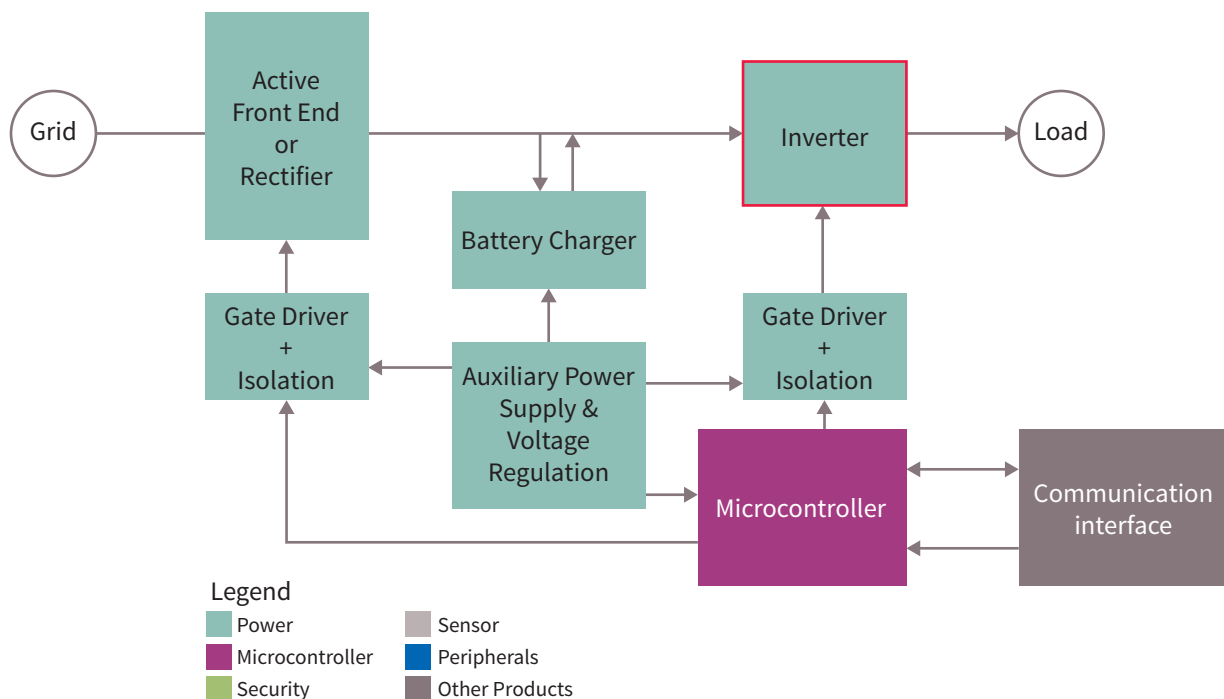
Grid

Active Front End or Rectifier

Inverter

Load

Battery Charger

Gate Driver + Isolation

Auxiliary Power Supply & Voltage Regulation

Gate Driver + Isolation

Microcontroller

Communication interface

Legend

Power

Microcontroller

Security

Sensor

Peripherals

Other Products